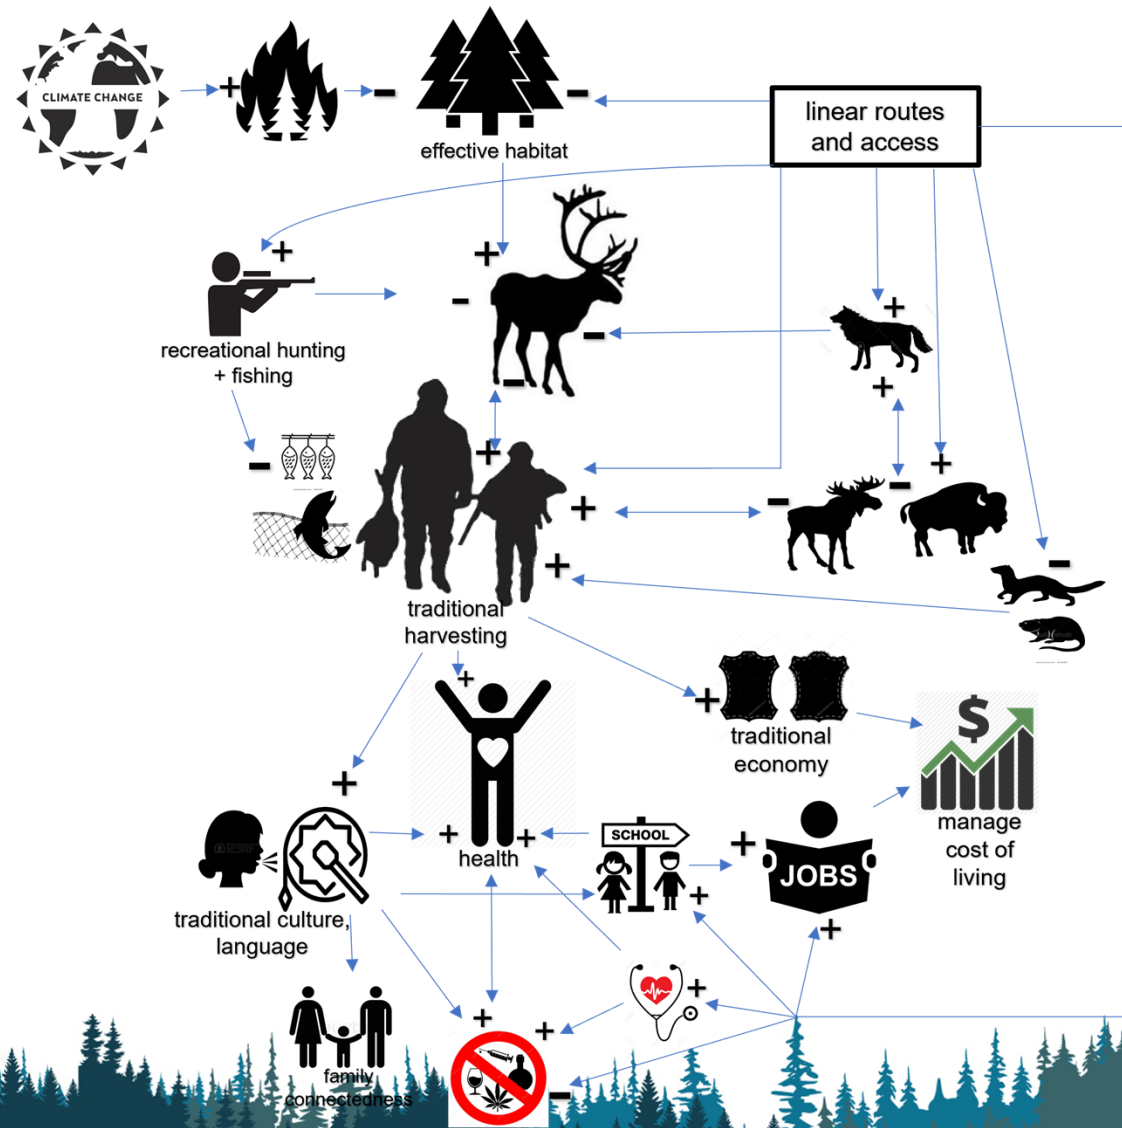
CLIMATE CHANGE

+

−

effective habitat

−

linear routes and access

+

+

−

recreational hunting + fishing

−

+

−

+

+

−

+

+

−

+

−

+

traditional harvesting

+

+

traditional economy

+

manage cost of living

traditional culture, language

+

health

+

SCHOOL

+

JOBS

+

+

+

+

family connectedness

+

+

−